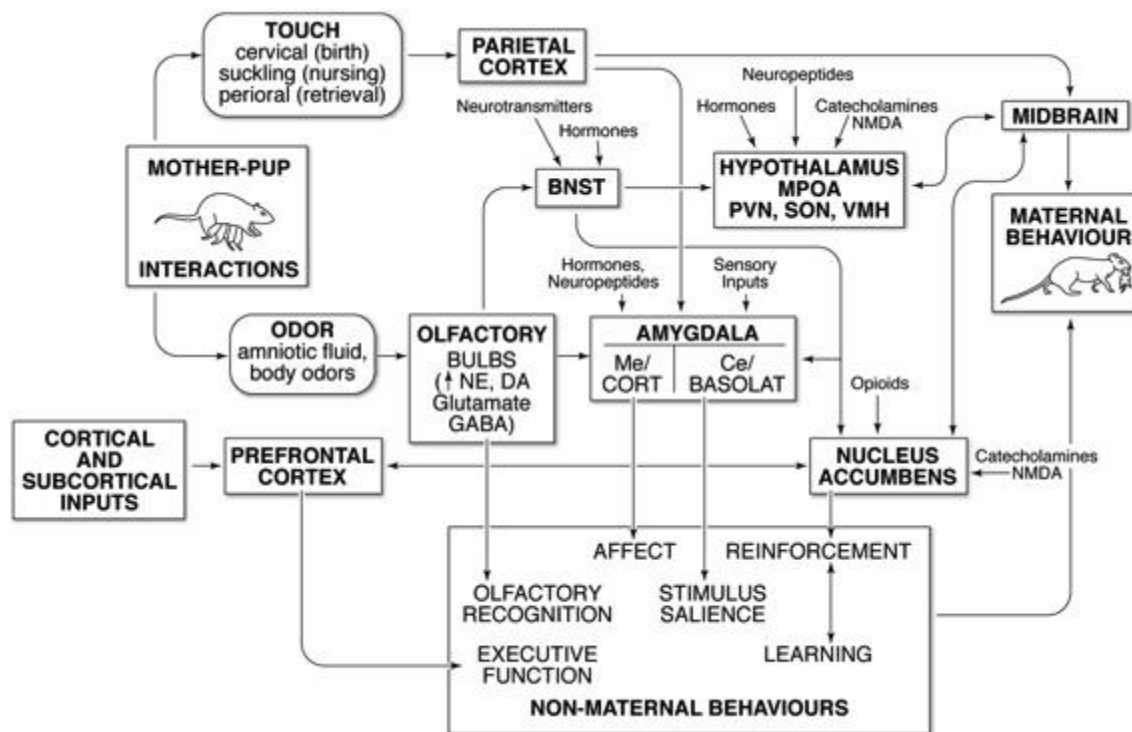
TOUCH
cervical (birth)
suckling (nursing)
perioral (retrieval)

PARIETAL CORTEX

Neurotransmitters

Hormones

Neuropeptides

Hormones

Catecholamines NMDA

MIDBRAIN

MOTHER-PUP

INTERACTIONS

BNST

HYPOTHALAMUS
MPOA
PVN, SON, VMH

MATERNAL BEHAVIOUR

Hormones, Neuropeptides

Sensory Inputs

ODOR
amniotic fluid, body odors

OLFACTORY
BULBS
(↑ NE, DA
Glutamate
GABA)

AMYGDALA
Me/ CORT
Ce/ BASOLAT

Opioids

CORTICAL AND SUBCORTICAL INPUTS

PREFRONTAL CORTEX

NUCLEUS ACCUMBENS

Catecholamines NMDA

AFFECT

REINFORCEMENT

OLFACTORY RECOGNITION

STIMULUS SALIENCE

EXECUTIVE FUNCTION

LEARNING

NON-MATERNAL BEHAVIOURS